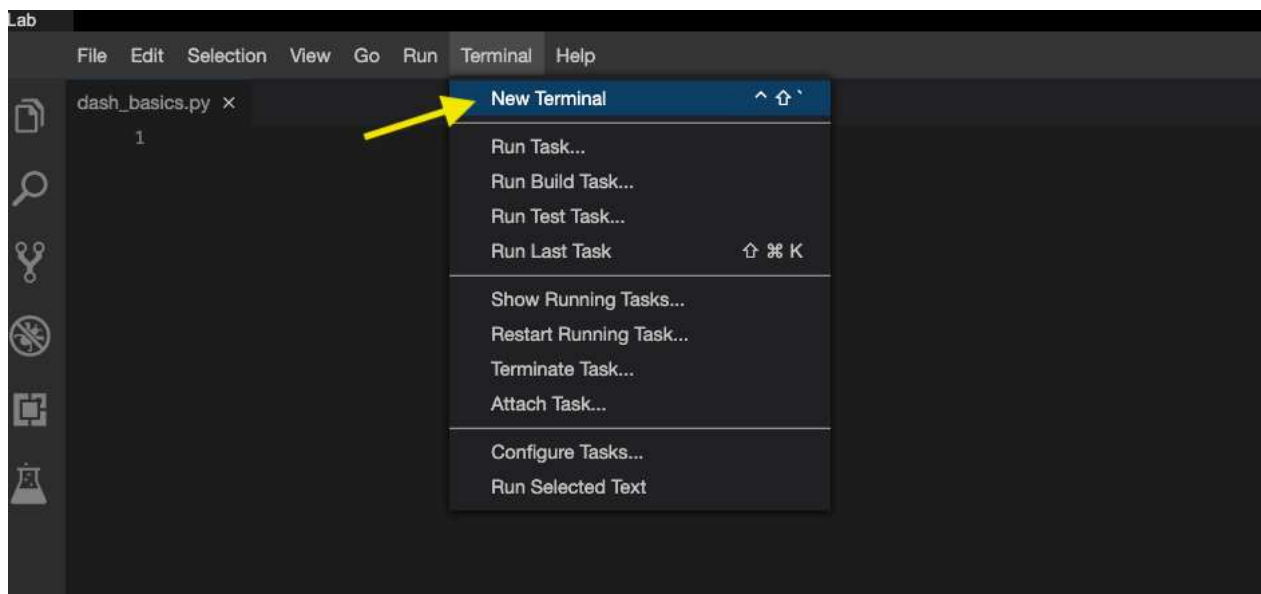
Lab

File Edit Selection View Go Run Terminal Help

dash_basics.py ×

1

New Terminal ^⇧`

Run Task...
Run Build Task...
Run Test Task...
Run Last Task ⇧⌘K

Show Running Tasks...
Restart Running Task...
Terminate Task...
Attach Task...

Configure Tasks...
Run Selected Text